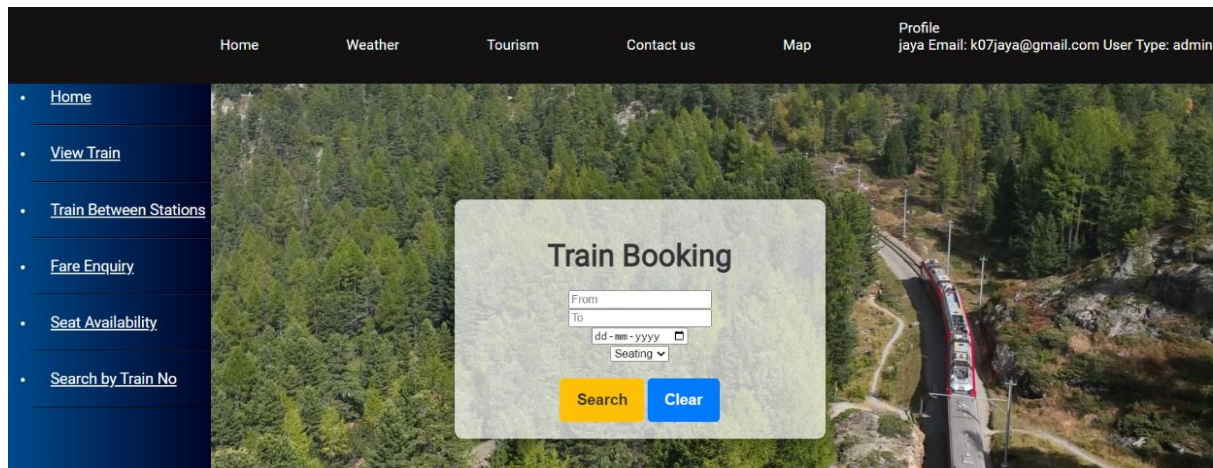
Home Weather Tourism Contact us Map Profile
jaya Email: k07jaya@gmail.com User Type: admin

- Home
- View Train
- Train Between Stations
- Fare Enquiry
- Seat Availability
- Search by Train No

Train Booking

From
To
dd-mm-yyyy
Seating

Search Clear